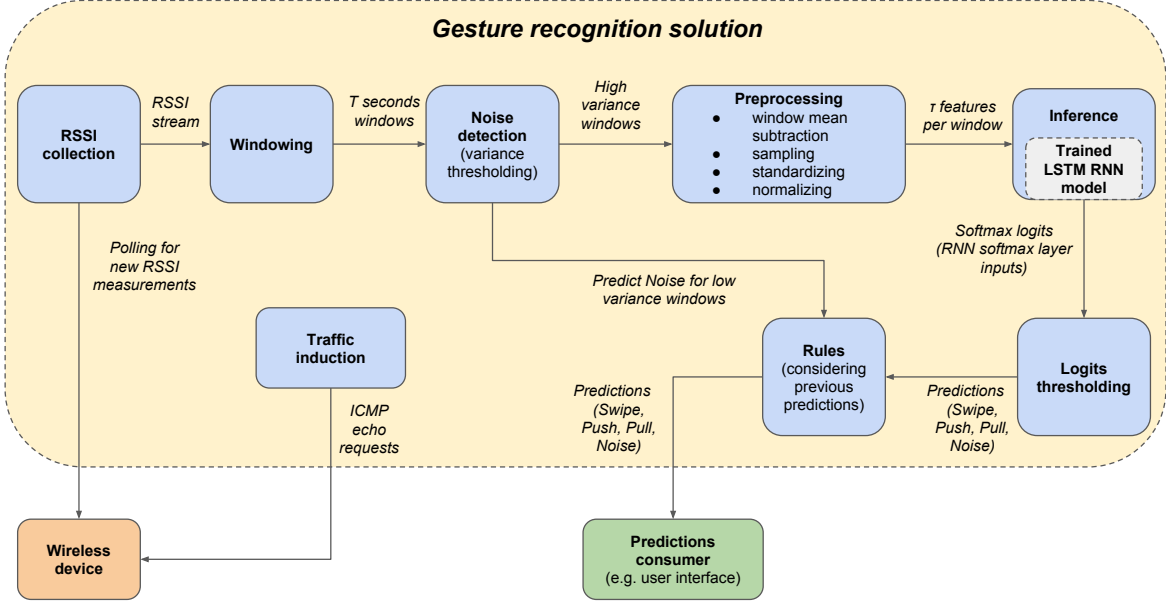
Gesture recognition solution

RSSI collection

RSSI stream

Windowing

T seconds windows

Noise detection (variance thresholding)

High variance windows

Preprocessing
- window mean subtraction
- sampling
- standardizing
- normalizing

τ features per window

Inference

Trained LSTM RNN model

Polling for new RSSI measurements

Predict Noise for low variance windows

Softmax logits (RNN softmax layer inputs)

Traffic induction

Rules (considering previous predictions)

Logits thresholding

Predictions (Swipe, Push, Pull, Noise)

Predictions (Swipe, Push, Pull, Noise)

ICMP echo requests

Wireless device

Predictions consumer (e.g. user interface)